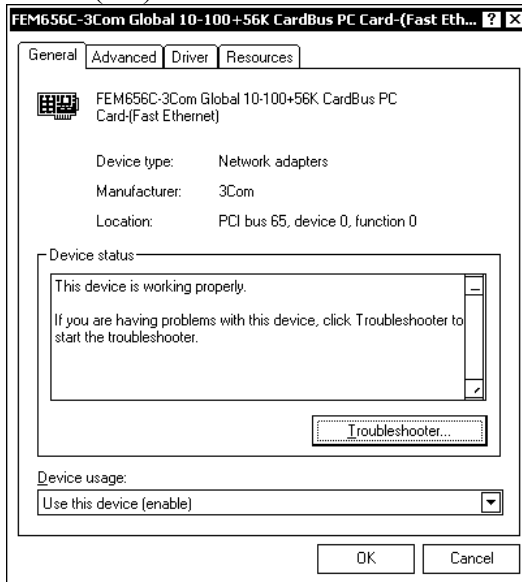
FEM656C-3Com Global 10-100+56K CardBus PC Card-(Fast Eth... ? X

General | Advanced | Driver | Resources

FEM656C-3Com Global 10-100+56K CardBus PC Card-(Fast Ethernet)

Device type: Network adapters

Manufacturer: 3Com

Location: PCI bus 65, device 0, function 0

Device status

This device is working properly.

If you are having problems with this device, click Troubleshooter to start the troubleshooter.

Troubleshooter...

Device usage:

Use this device (enable)

OK | Cancel